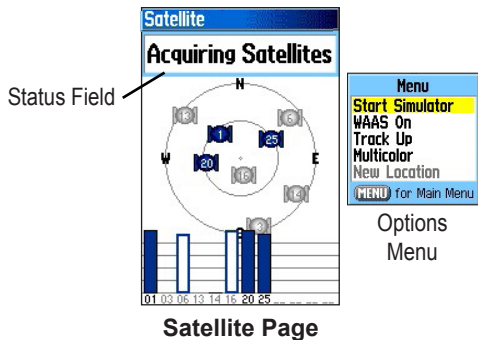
Satellite

Acquiring Satellites

Status Field

N

W

E

13

6

1

25

20

16

14

3

01 03 06 13 14 16 20 25

Satellite Page

Menu

Start Simulator

WAAS On

Track Up

Multicolor

New Location

MENU for Main Menu

Options Menu